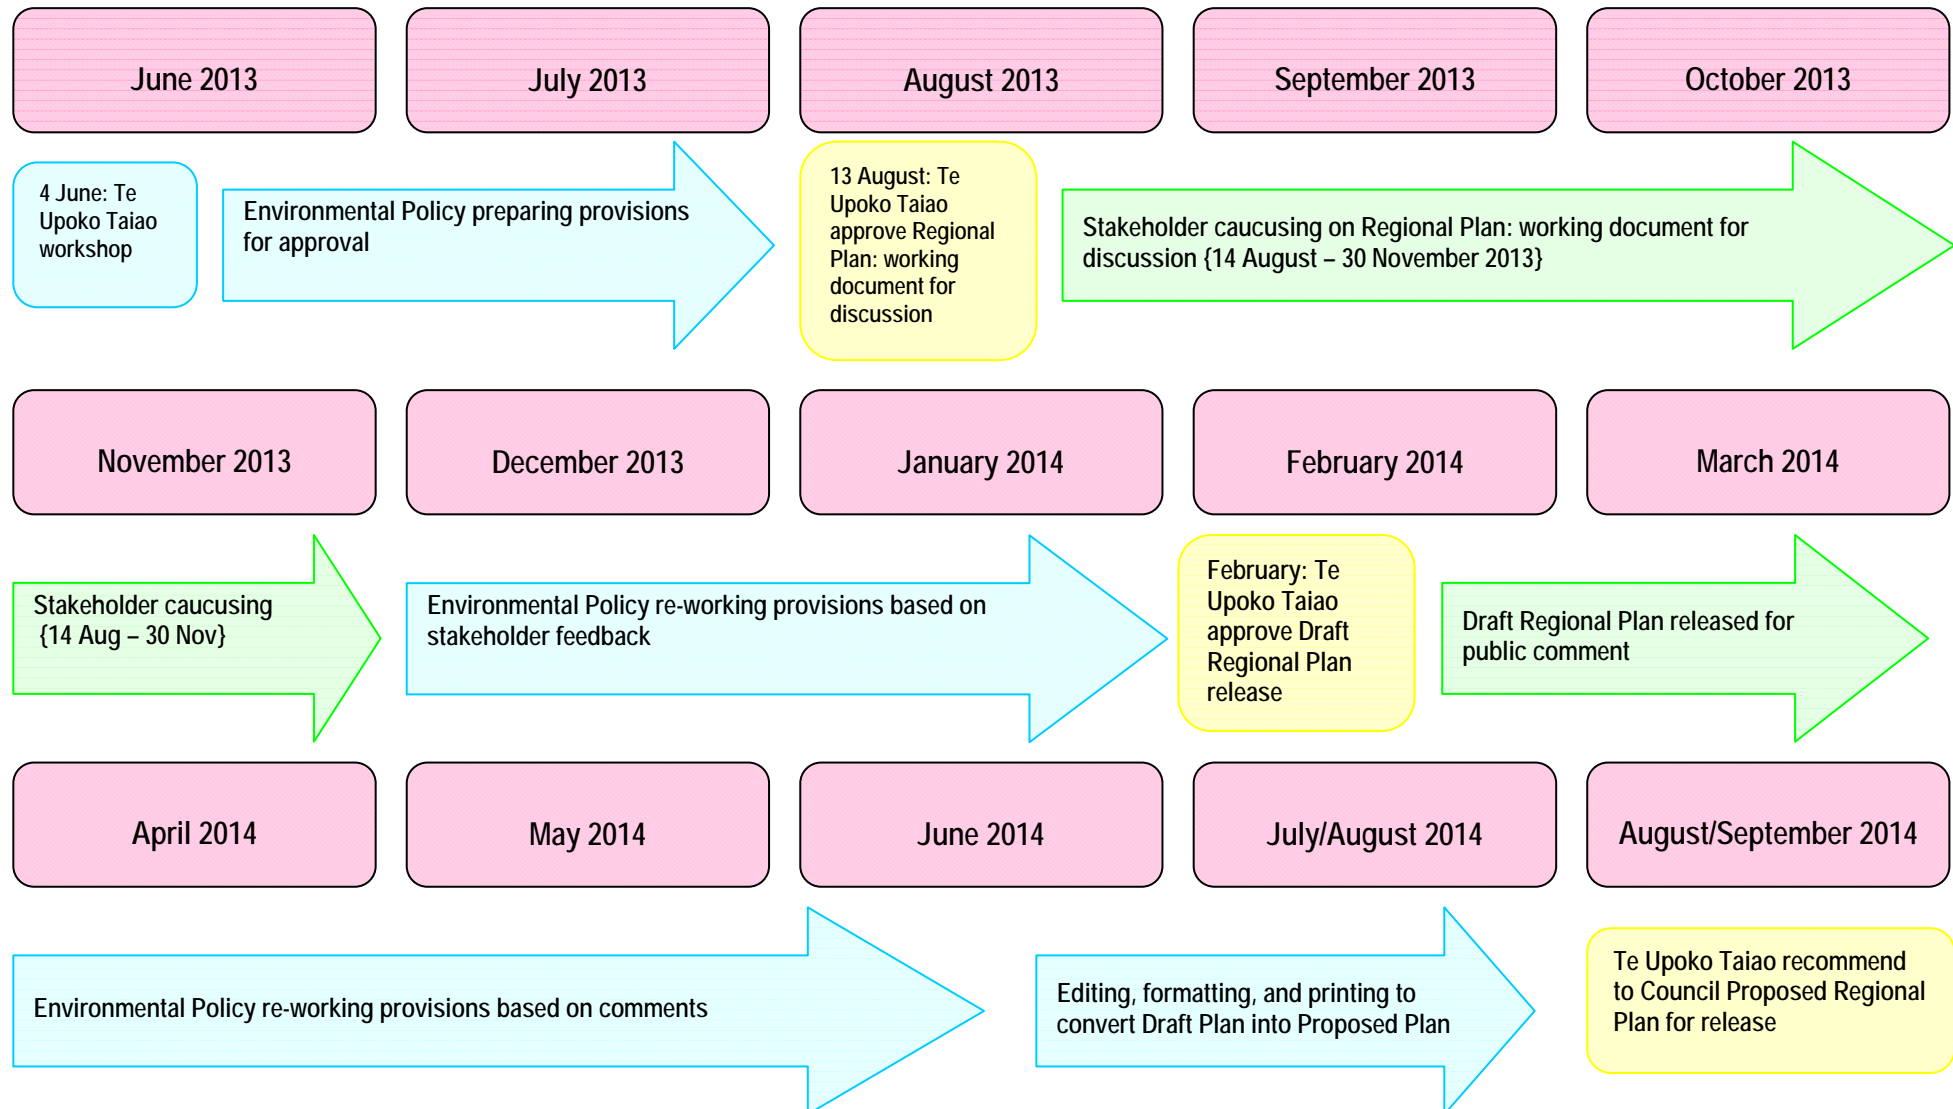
June 2013

July 2013

August 2013

September 2013

October 2013

4 June: Te Upoko Taiao workshop

Environmental Policy preparing provisions for approval

13 August: Te Upoko Taiao approve Regional Plan: working document for discussion

Stakeholder caucusing on Regional Plan: working document for discussion {14 August – 30 November 2013}

November 2013

December 2013

January 2014

February 2014

March 2014

Stakeholder caucusing {14 Aug – 30 Nov}

Environmental Policy re-working provisions based on stakeholder feedback

February: Te Upoko Taiao approve Draft Regional Plan release

Draft Regional Plan released for public comment

April 2014

May 2014

June 2014

July/August 2014

August/September 2014

Environmental Policy re-working provisions based on comments

Editing, formatting, and printing to convert Draft Plan into Proposed Plan

Te Upoko Taiao recommend to Council Proposed Regional Plan for release